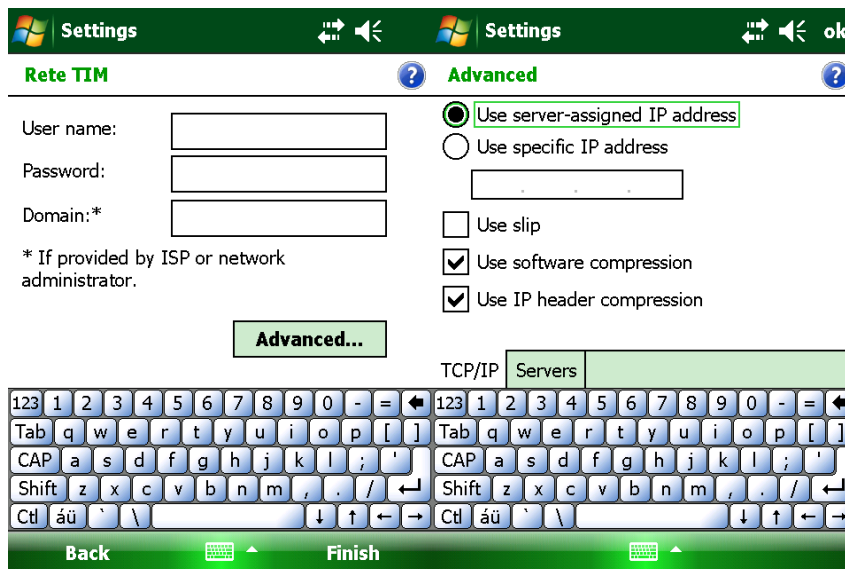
Settings

Rete TIM

User name:

Password:

Domain:*

* If provided by ISP or network administrator.

Advanced...

123 1 2 3 4 5 6 7 8 9 0 - =
Tab q w e r t y u i o p [ ]
CAP a s d f g h j k l ; '
Shift z x c v b n m , . /
Ctl áü ` \

Back Finish

Settings ok

Advanced

Use server-assigned IP address

Use specific IP address

Use slip

Use software compression

Use IP header compression

TCP/IP Servers

123 1 2 3 4 5 6 7 8 9 0 - =
Tab q w e r t y u i o p [ ]
CAP a s d f g h j k l ; '
Shift z x c v b n m , . /
Ctl áü ` \